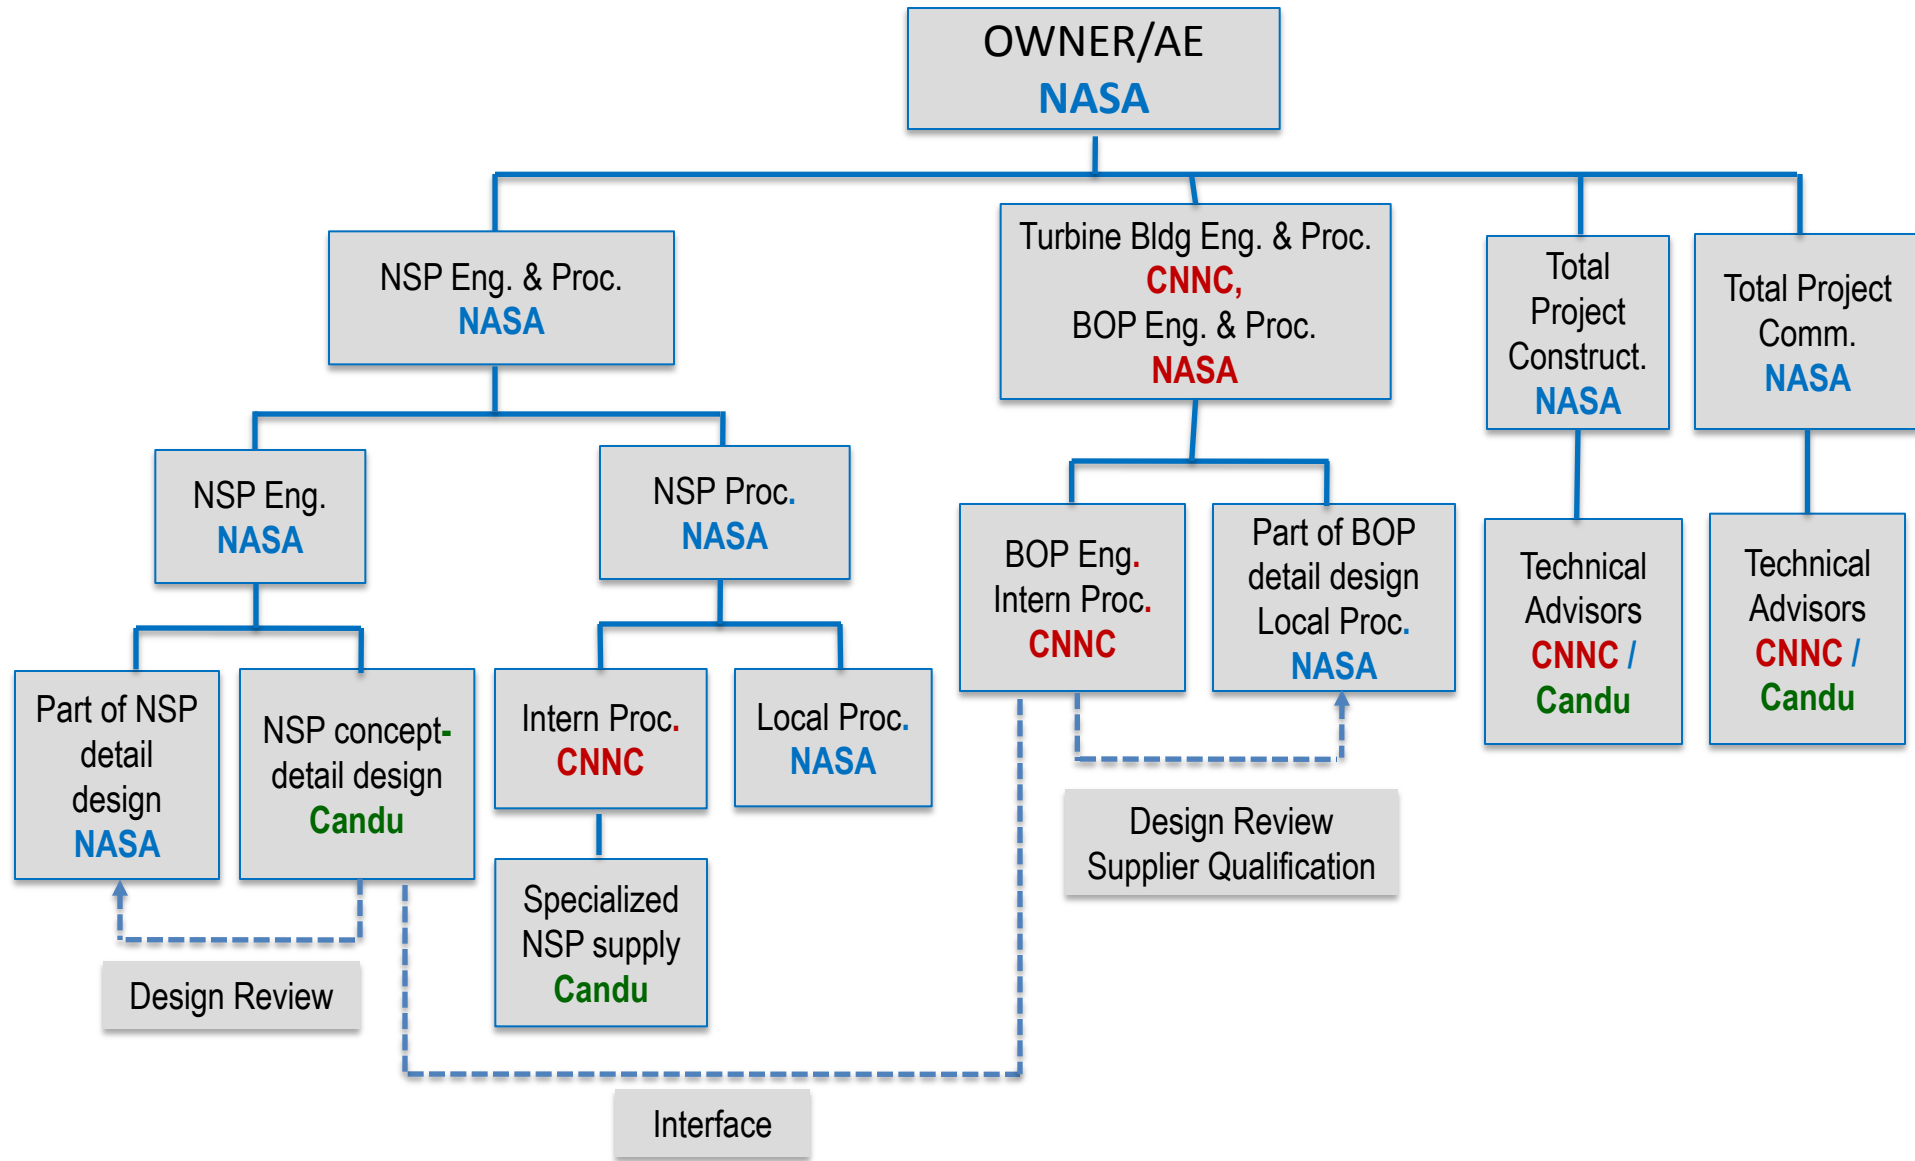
OWNER/AE
NASA

NSP Eng. & Proc.
NASA

Turbine Bldg Eng. & Proc.
CNNC,
BOP Eng. & Proc.
NASA

Total Project Construct.
NASA

Total Project Comm.
NASA

NSP Eng.
NASA

NSP Proc.
NASA

BOP Eng.
Intern Proc.
CNNC

Part of BOP detail design
Local Proc.
NASA

Technical Advisors
CNNC /
Candu

Technical Advisors
CNNC /
Candu

Part of NSP detail design
NASA

NSP concept-detail design
Candu

Intern Proc.
CNNC

Local Proc.
NASA

Specialized NSP supply
Candu

Design Review
Supplier Qualification

Design Review

Interface